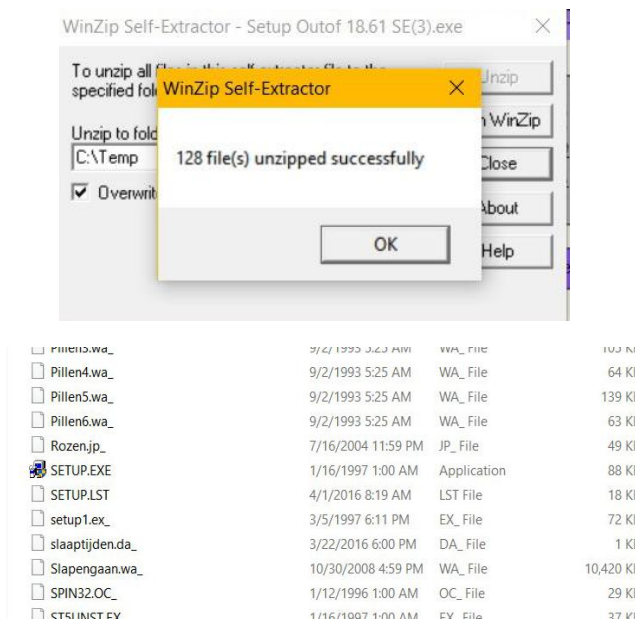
WinZip Self-Extractor - Setup Outof 18.61 SE(3).exe

To unzip all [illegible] specified fol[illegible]

Unzip to fold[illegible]

C:\Temp

Overwrit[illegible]

Unzip

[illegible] WinZip

Close

About

Help

WinZip Self-Extractor

128 file(s) unzipped successfully

OK

| | | | |
|---|---|---|---|
| Pillen3.wa_ | 9/2/1993 5:25 AM | WA_File | 105 K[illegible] |
| Pillen4.wa_ | 9/2/1993 5:25 AM | WA_File | 64 K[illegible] |
| Pillen5.wa_ | 9/2/1993 5:25 AM | WA_File | 139 K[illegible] |
| Pillen6.wa_ | 9/2/1993 5:25 AM | WA_File | 63 K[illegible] |
| Rozen.jp_ | 7/16/2004 11:59 PM | JP_File | 49 K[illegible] |
| SETUP.EXE | 1/16/1997 1:00 AM | Application | 88 K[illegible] |
| SETUP.LST | 4/1/2016 8:19 AM | LST File | 18 K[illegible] |
| setup1.ex_ | 3/5/1997 6:11 PM | EX_File | 72 K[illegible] |
| slaaptijden.da_ | 3/22/2016 6:00 PM | DA_File | 1 K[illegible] |
| Slapengaan.wa_ | 10/30/2008 4:59 PM | WA_File | 10,420 K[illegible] |
| SPIN32.OC_ | 1/12/1996 1:00 AM | OC_File | 29 K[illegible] |
| ST5UNST.EX_ | 1/16/1997 1:00 AM | EX_File | 37 K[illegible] |